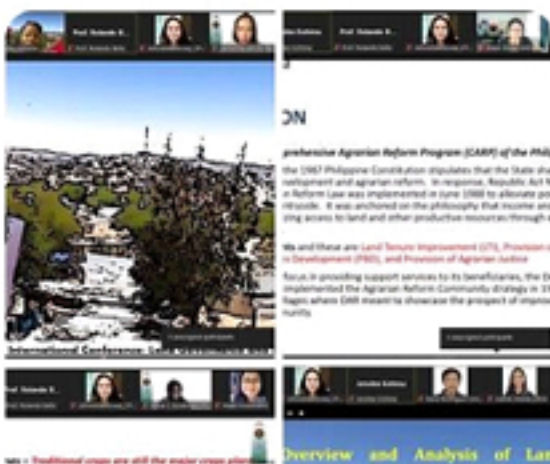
Prof. Rolando B...

ON

prehensive Agrarian Reform Program (CARP) of the Phili

the 1987 Philippine Constitution stipulates that the State sha evelopment and agrarian reform. In response, Republic Act N n Reform Law was implemented in June 1988 to allocate po ntryside. It was anchored on the philosophy that income an sing access to land and other productive resources through a

ts and these are: Land Tenure Improvement (LTI), Provision o e Development (PBD), and Provision of Agrarian Justice

focus in providing support services to its beneficiaries, the D mplemented the Agrarian Reform Community strategy in 19 llages where DAR meant to showcase the prospect of improv nunity.

International Conference

Prof. Rolando B...

Traditional crops are still the major crops plant

Overview and Analysis of Lan